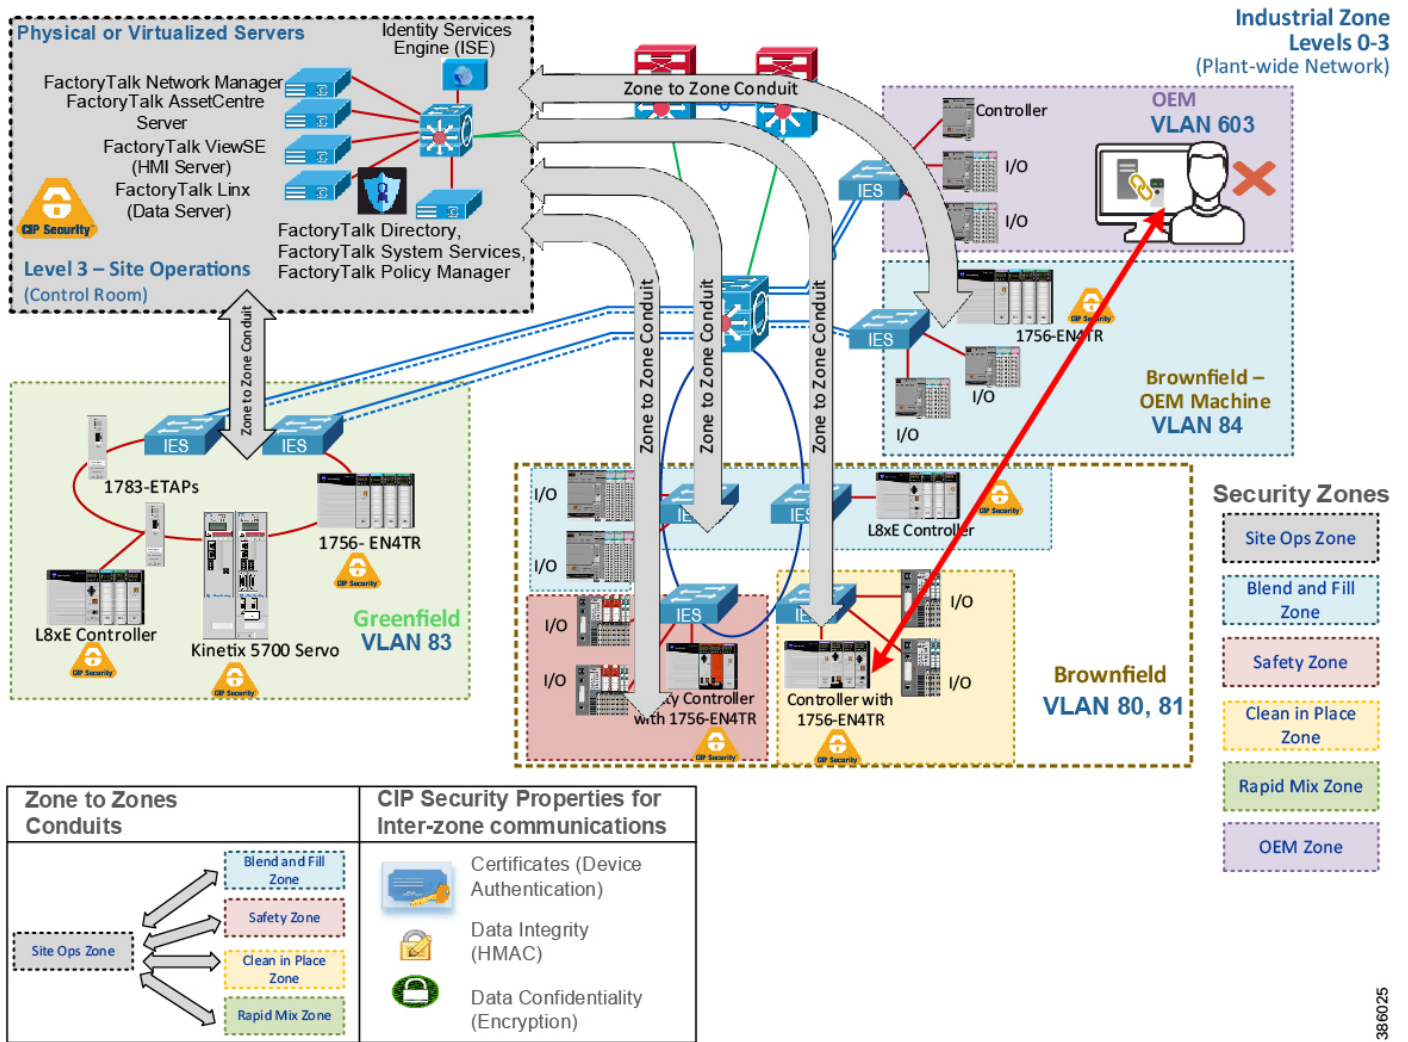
Physical or Virtualized Servers

Identity Services Engine (ISE)

FactoryTalk Network Manager
FactoryTalk AssetCentre Server
FactoryTalk ViewSE (HMI Server)
FactoryTalk Linx (Data Server)

CIP Security

FactoryTalk Directory, FactoryTalk System Services, FactoryTalk Policy Manager

Level 3 – Site Operations
(Control Room)

Zone to Zone Conduit

Industrial Zone
Levels 0-3
(Plant-wide Network)

Controller
I/O
I/O
OEM
VLAN 603

IES
IES
1756-EN4TR
CIP Security
I/O
I/O
Brownfield – OEM Machine
VLAN 84

Zone to Zone Conduit
Zone to Zone Conduit
Zone to Zone Conduit
Zone to Zone Conduit

IES
IES
1783-ETAPs
1756- EN4TR
CIP Security
L8xE Controller
CIP Security
Kinetix 5700 Servo
CIP Security
Greenfield
VLAN 83

I/O
I/O
IES
IES
L8xE Controller
CIP Security
I/O
I/O
IES
Safety Controller with 1756-EN4TR
CIP Security
IES
I/O
I/O
Controller with 1756-EN4TR
CIP Security
Brownfield
VLAN 80, 81

Security Zones
Site Ops Zone
Blend and Fill Zone
Safety Zone
Clean in Place Zone
Rapid Mix Zone
OEM Zone

| Zone to Zones Conduits | CIP Security Properties for Inter-zone communications |
|---|---|
| Site Ops Zone; Blend and Fill Zone; Safety Zone; Clean in Place Zone; Rapid Mix Zone | Certificates (Device Authentication); Data Integrity (HMAC); Data Confidentiality (Encryption) |

386025